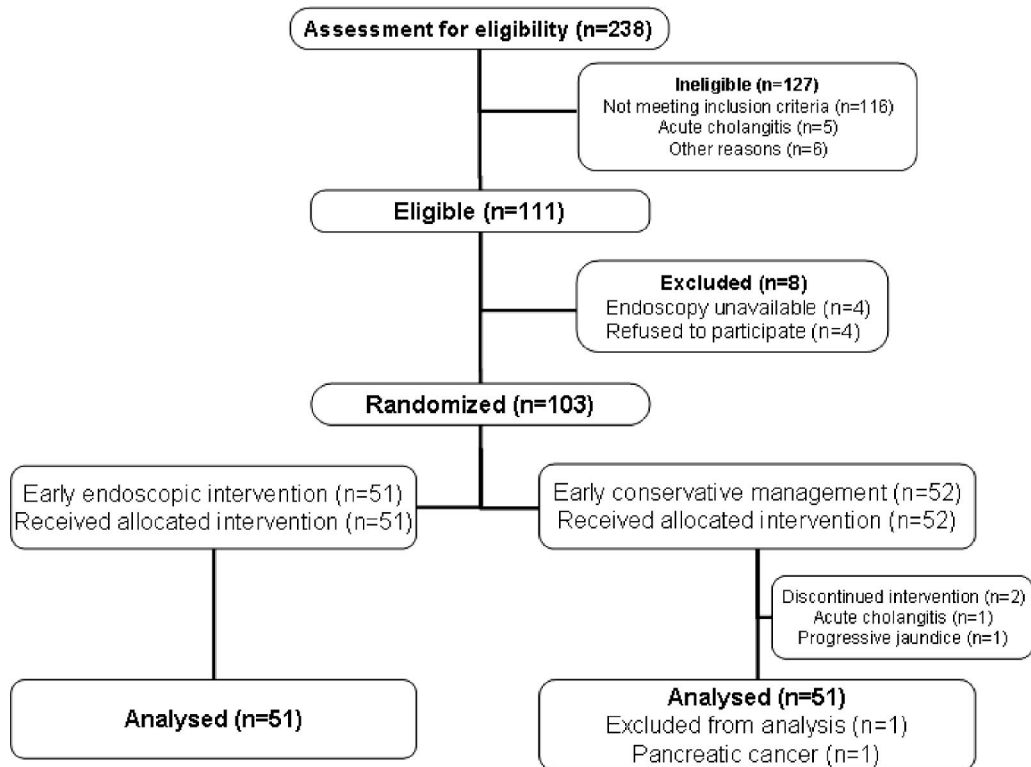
Assessment for eligibility (n=238)

Ineligible (n=127)
Not meeting inclusion criteria (n=116)
Acute cholangitis (n=5)
Other reasons (n=6)

Eligible (n=111)

Excluded (n=8)
Endoscopy unavailable (n=4)
Refused to participate (n=4)

Randomized (n=103)

Early endoscopic intervention (n=51)
Received allocated intervention (n=51)

Early conservative management (n=52)
Received allocated intervention (n=52)

Discontinued intervention (n=2)
Acute cholangitis (n=1)
Progressive jaundice (n=1)

Analysed (n=51)

Analysed (n=51)
Excluded from analysis (n=1)
Pancreatic cancer (n=1)